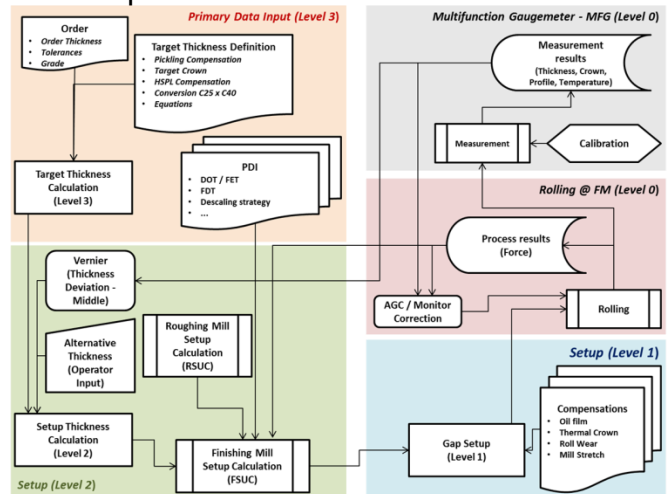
Primary Data Input (Level 3)

Order
- Order Thickness
- Tolerances
- Grade

Target Thickness Definition
- Pickling Compensation
- Target Crown
- HSPL Compensation
- Conversion C25 x C40
- Equations

Target Thickness Calculation (Level 3)

PDI
- DOT / FET
- FDT
- Descaling strategy
- ...

Multifunction Gaugemeter - MFG (Level 0)

Measurement results (Thickness, Crown, Profile, Temperature)

Measurement

Calibration

Rolling @ FM (Level 0)

Process results (Force)

AGC / Monitor Correction

Rolling

Vernier (Thickness Deviation - Middle)

Alternative Thickness (Operator Input)

Roughing Mill Setup Calculation (RSUC)

Setup Thickness Calculation (Level 2)

Finishing Mill Setup Calculation (FSUC)

Setup (Level 2)

Setup (Level 1)

Gap Setup (Level 1)

Compensations
- Oil film
- Thermal Crown
- Roll Wear
- Mill Stretch